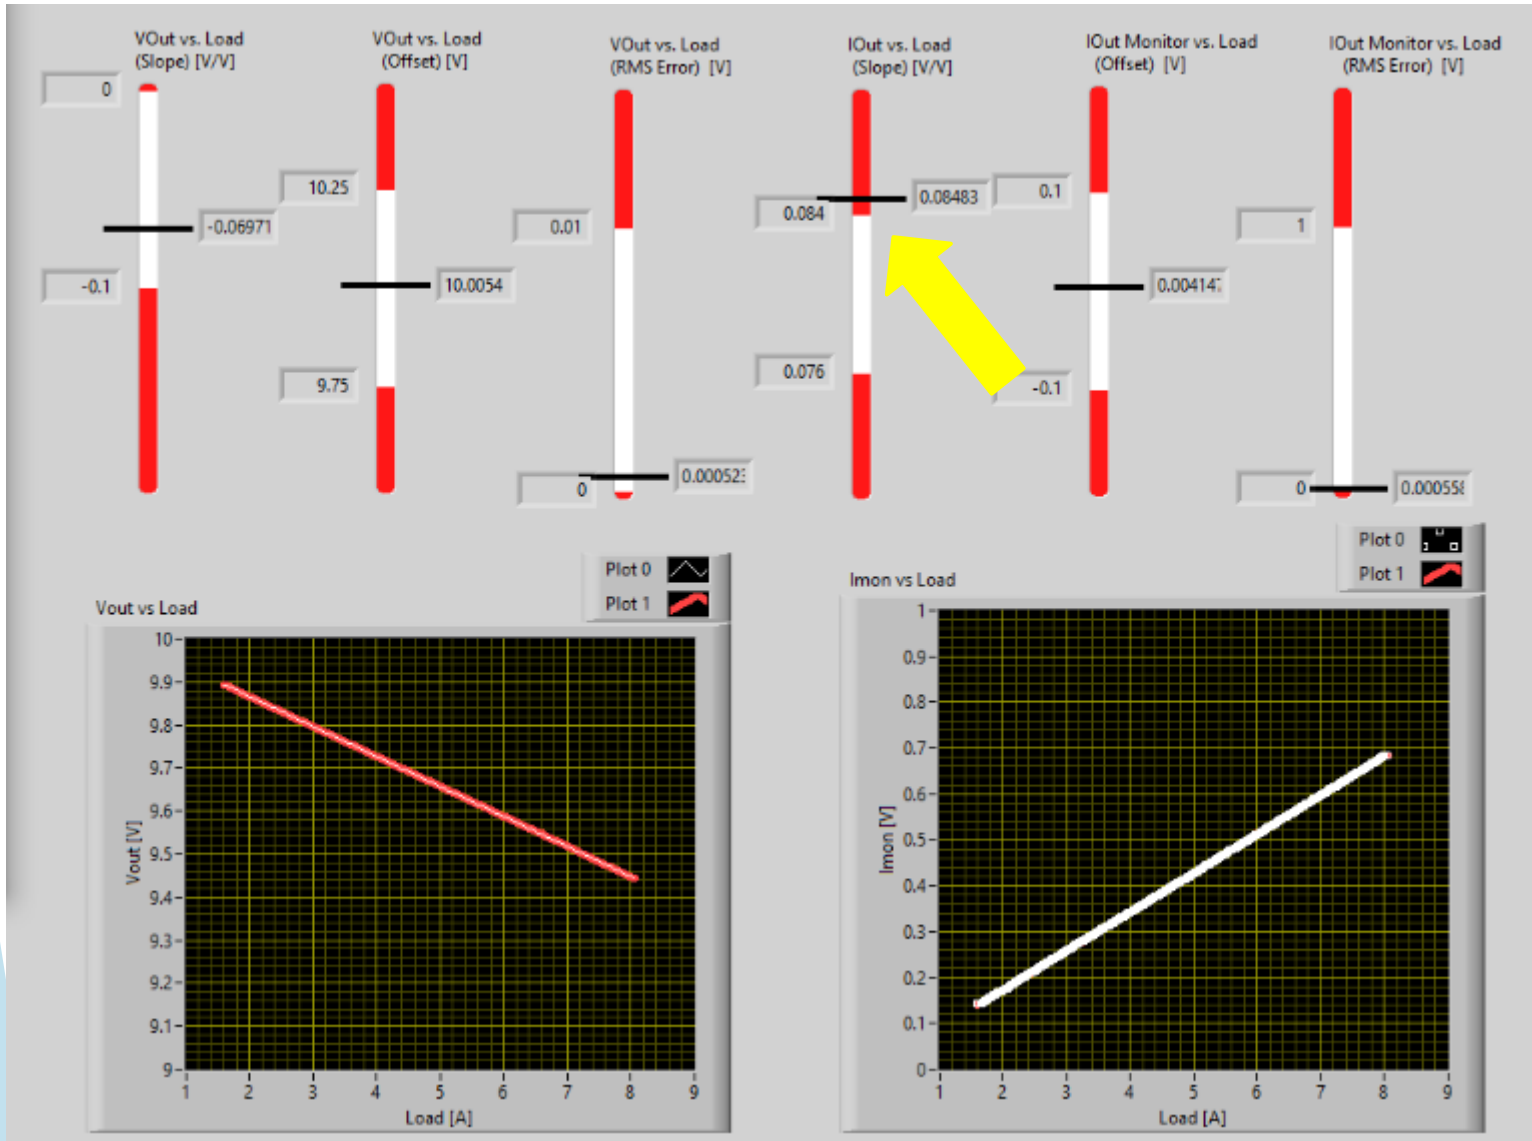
VOut vs. Load (Slope) [V/V]

0

-0.06971

-0.1

VOut vs. Load (Offset) [V]

10.25

10.0054

9.75

VOut vs. Load (RMS Error) [V]

0.01

0

0.00052:

IOut vs. Load (Slope) [V/V]

0.084

0.08483

0.076

IOut Monitor vs. Load (Offset) [V]

0.1

0.00414:

-0.1

IOut Monitor vs. Load (RMS Error) [V]

1

0

0.00055{

Plot 0
Plot 1

Vout vs Load

10
9.9
9.8
9.7
9.6
9.5
9.4
9.3
9.2
9.1
9

Vout [V]

1 2 3 4 5 6 7 8 9

Load [A]

Plot 0
Plot 1

Imon vs Load

1
0.9
0.8
0.7
0.6
0.5
0.4
0.3
0.2
0.1
0

Imon [V]

1 2 3 4 5 6 7 8 9

Load [A]